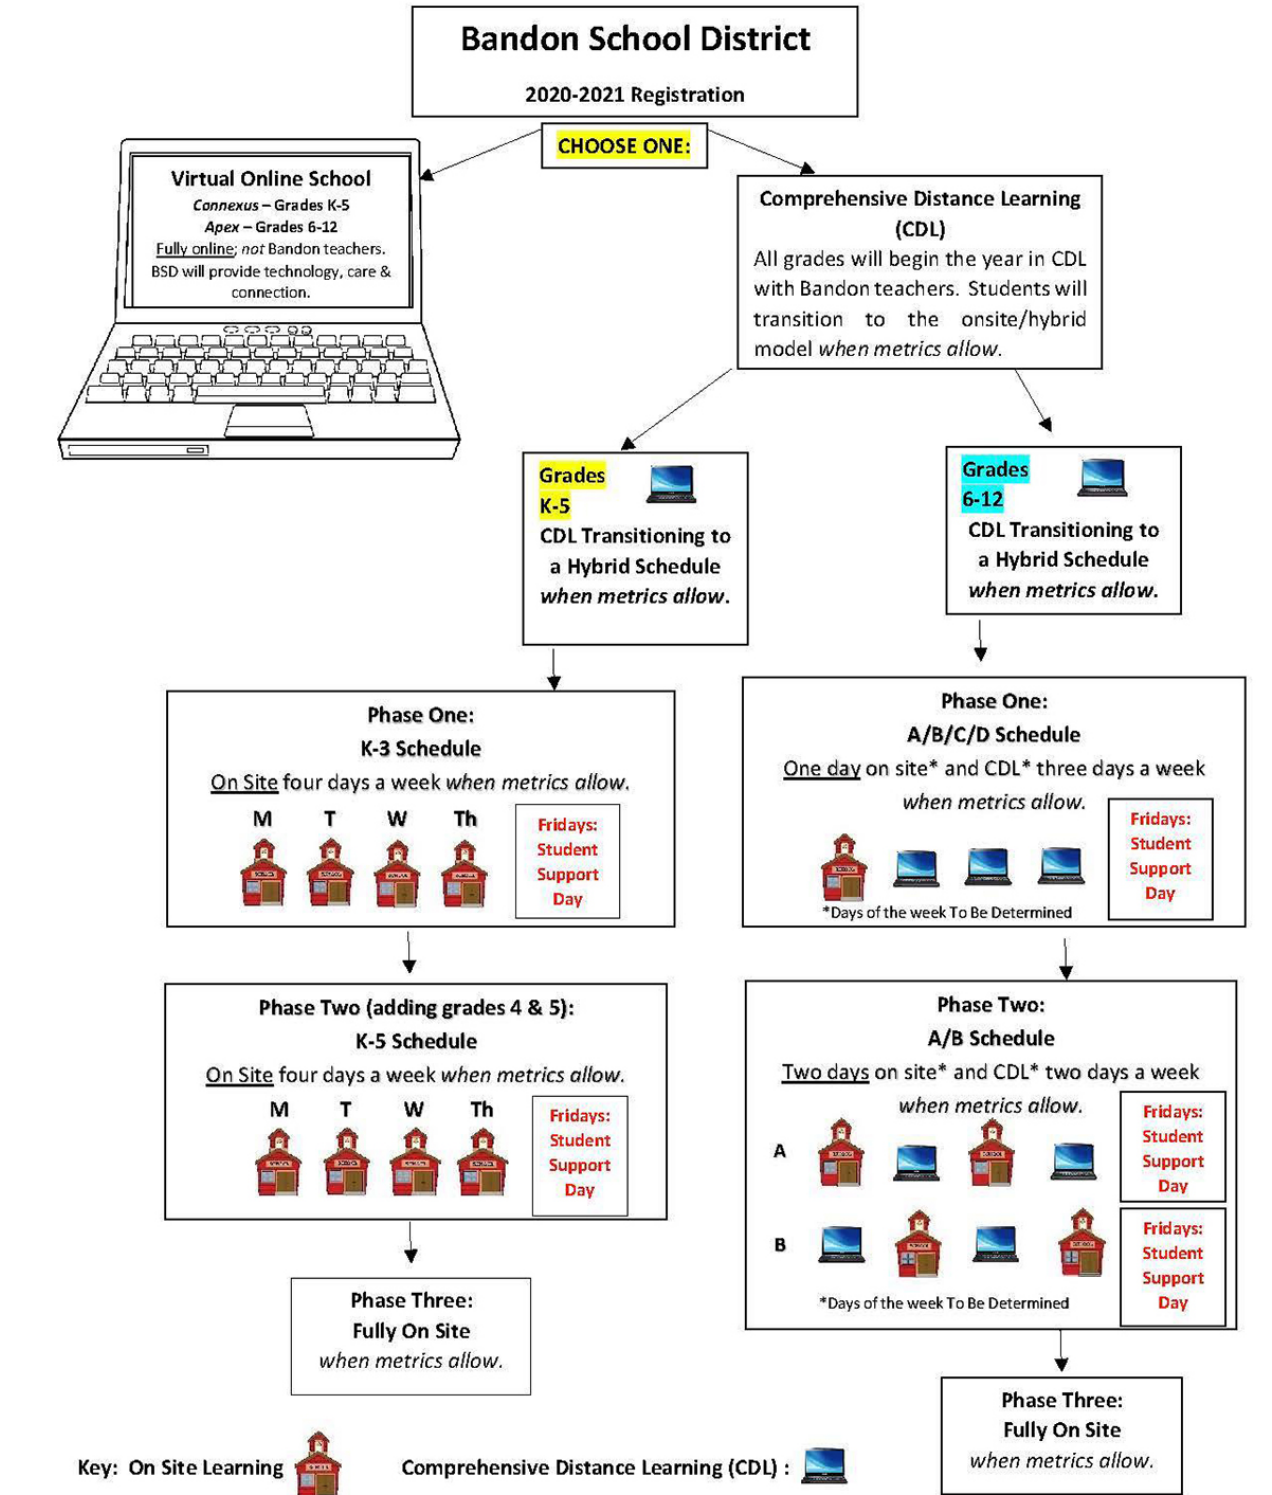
Bandon School District

2020-2021 Registration

CHOOSE ONE:

Virtual Online School

Connexus – Grades K-5

Apex – Grades 6-12

Fully online; not Bandon teachers. BSD will provide technology, care & connection.

Comprehensive Distance Learning (CDL)

All grades will begin the year in CDL with Bandon teachers. Students will transition to the onsite/hybrid model when metrics allow.

Grades K-5

CDL Transitioning to a Hybrid Schedule when metrics allow.

Grades 6-12

CDL Transitioning to a Hybrid Schedule when metrics allow.

Phase One:
K-3 Schedule

On Site four days a week when metrics allow.

M T W Th

Fridays: Student Support Day

Phase One:
A/B/C/D Schedule

One day on site* and CDL* three days a week when metrics allow.

Fridays: Student Support Day

*Days of the week To Be Determined

Phase Two (adding grades 4 & 5):
K-5 Schedule

On Site four days a week when metrics allow.

M T W Th

Fridays: Student Support Day

Phase Two:
A/B Schedule

Two days on site* and CDL* two days a week when metrics allow.

A

Fridays: Student Support Day

B

Fridays: Student Support Day

*Days of the week To Be Determined

Phase Three:
Fully On Site
when metrics allow.

Phase Three:
Fully On Site
when metrics allow.

Key: On Site Learning

Comprehensive Distance Learning (CDL) :